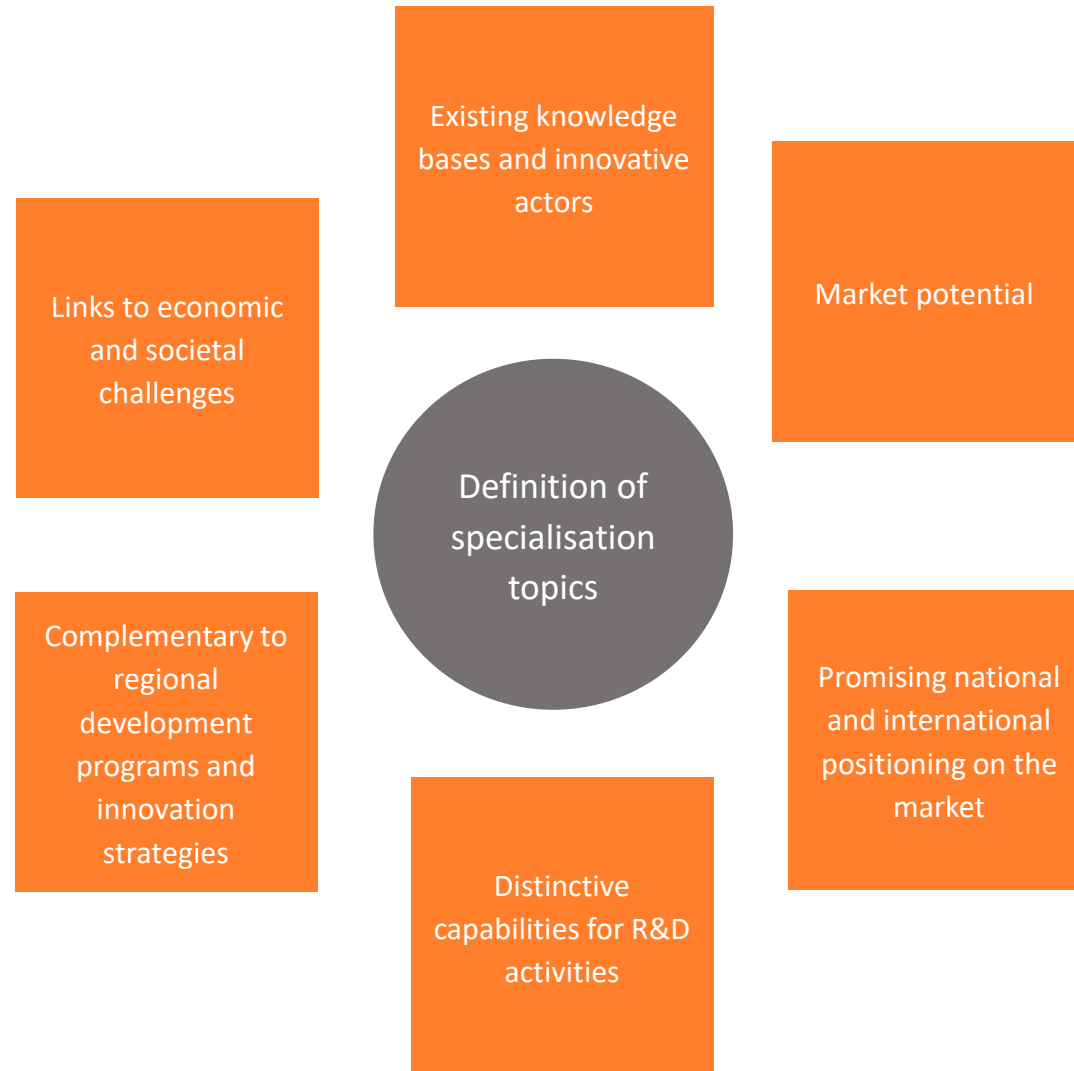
Existing knowledge bases and innovative actors

Links to economic and societal challenges

Market potential

Definition of specialisation topics

Complementary to regional development programs and innovation strategies

Promising national and international positioning on the market

Distinctive capabilities for R&D activities